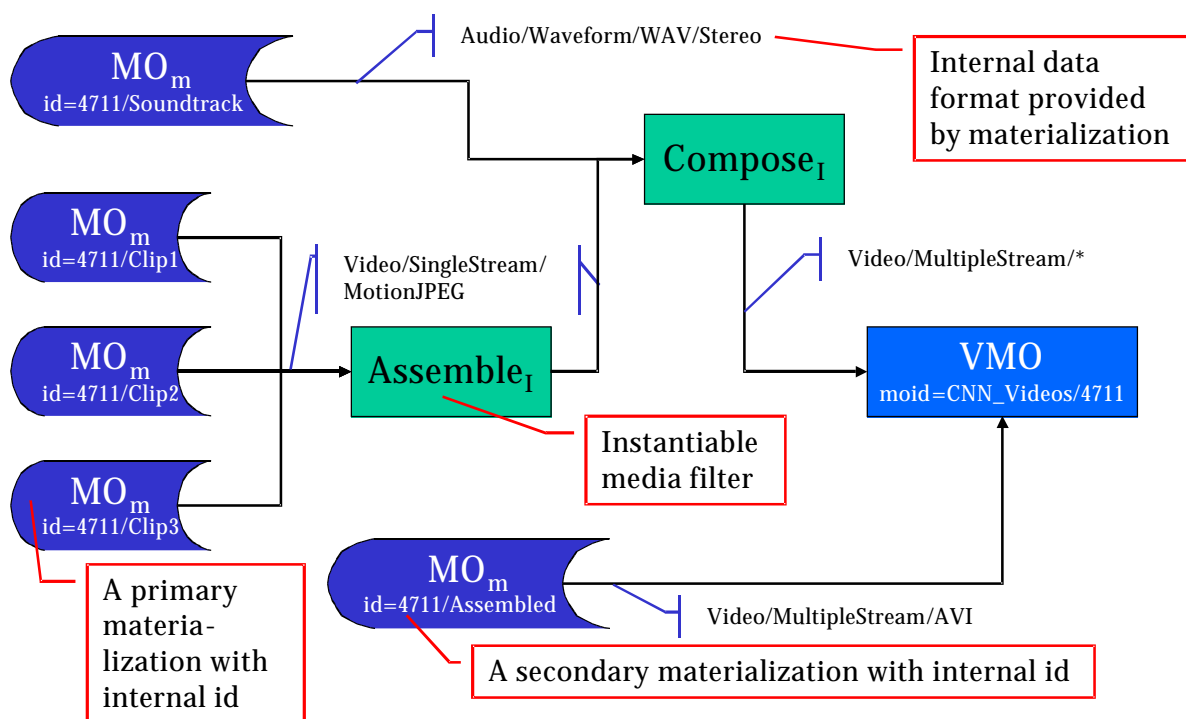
$MO_m$
id=4711/Soundtrack

Audio/Waveform/WAV/Stereo

Internal data format provided by materialization

$Compose_I$

$MO_m$
id=4711/Clip1

Video/SingleStream/MotionJPEG

Video/MultipleStream/*

$MO_m$
id=4711/Clip2

$Assemble_I$

VMO
moid=CNN_Videos/4711

Instantiable media filter

$MO_m$
id=4711/Clip3

$MO_m$
id=4711/Assembled

Video/MultipleStream/AVI

A primary materialization with internal id

A secondary materialization with internal id